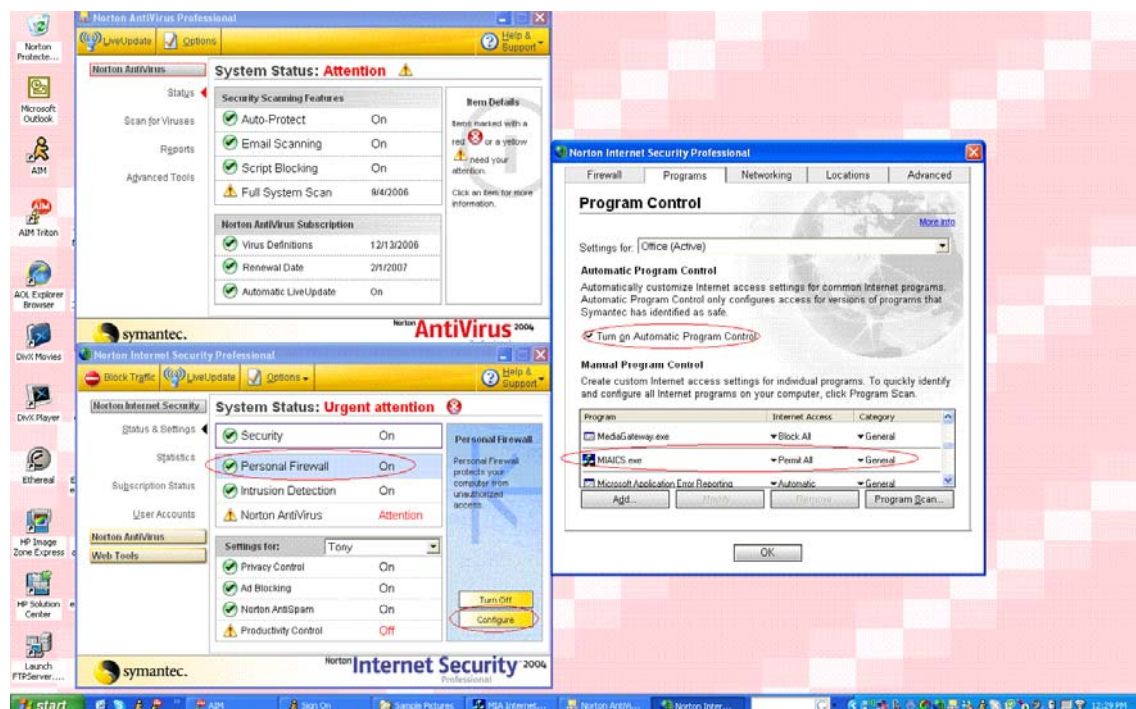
Norton Protecte...
Microsoft Outlook
AIM
AIM Triton
AOL Explorer Browser
DivX Movies
DivX Player
Ethereal
HP Image Zone Express
HP Solution Center
Launch FTPServer....

Norton AntiVirus Professional
LiveUpdate Options
Help & Support
Norton AntiVirus
Status
Scan for Viruses
Reports
Advanced Tools
System Status: Attention

| Security Scanning Features | |
|---|---|
| Auto-Protect | On |
| Email Scanning | On |
| Script Blocking | On |
| Full System Scan | 9/4/2006 |

| Norton AntiVirus Subscription | |
|---|---|
| Virus Definitions | 12/13/2006 |
| Renewal Date | 2/1/2007 |
| Automatic LiveUpdate | On |

Item Details
Items marked with a red or a yellow need your attention.
Click an item for more information.
symantec.
Norton AntiVirus 2006

Norton Internet Security Professional
Block Traffic LiveUpdate Options
Help & Support
Norton Internet Security
Status & Settings
Statistics
Subscription Status
User Accounts
Norton AntiVirus
Web Tools
System Status: Urgent attention

| | |
|---|---|
| Security | On |
| Personal Firewall | On |
| Intrusion Detection | On |
| Norton AntiVirus | Attention |

| Settings for: | Tony |
|---|---|
| Privacy Control | On |
| Ad Blocking | On |
| Norton AntiSpam | On |
| Productivity Control | Off |

Personal Firewall
Personal Firewall protects your computer from unauthorized access.
Turn Off
Configure
symantec.
Norton Internet Security 2006 Professional

Norton Internet Security Professional
Firewall Programs Networking Locations Advanced
Program Control
More Info
Settings for: Office (Active)
Automatic Program Control
Automatically customize Internet access settings for common Internet programs. Automatic Program Control only configures access for versions of programs that Symantec has identified as safe.
Turn on Automatic Program Control
Manual Program Control
Create custom Internet access settings for individual programs. To quickly identify and configure all Internet programs on your computer, click Program Scan.

| Program | Internet Access | Category |
|---|---|---|
| MediaGateway.exe | Block All | General |
| MIAICS.exe | Permit All | General |
| Microsoft Application Error Reporting | Automatic | General |

Add... Modify... Remove... Program Scan...
OK

start AIM Sign On Sample Pictures MSA Internet... Norton AntiVi... Norton Inter... 12:29 PM